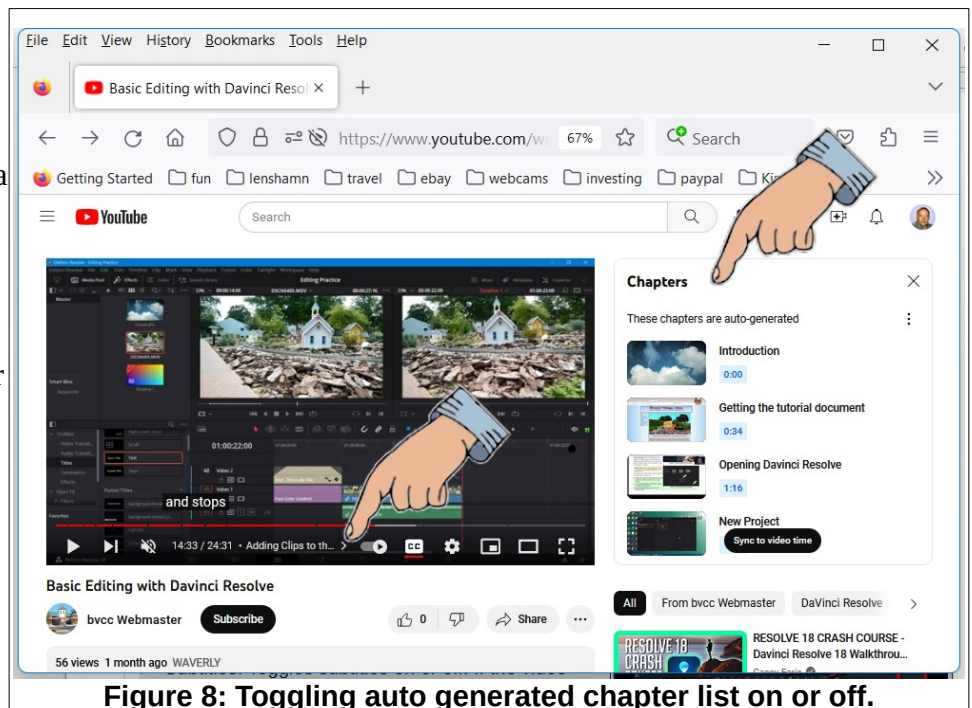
File Edit View History Bookmarks Tools Help

Basic Editing with Davinci Resol ×

https://www.youtube.com/wa 67%

Search

Getting Started fun lenshamn travel ebay webcams investing paypal Ki

YouTube

Search

and stops

14:33 / 24:31 • Adding Clips to th... >

Chapters

These chapters are auto-generated

Introduction
0:00

Getting the tutorial document
0:34

Opening Davinci Resolve
1:16

New Project

Sync to video time

Basic Editing with Davinci Resolve

bvcc Webmaster

Subscribe

0

Share

All From bvcc Webmaster DaVinci Resolve

RESOLVE 18 CRASH COURSE - Davinci Resolve 18 Walkthrou...

56 views 1 month ago WAVERLY

Figure 8: Toggling auto generated chapter list on or off.